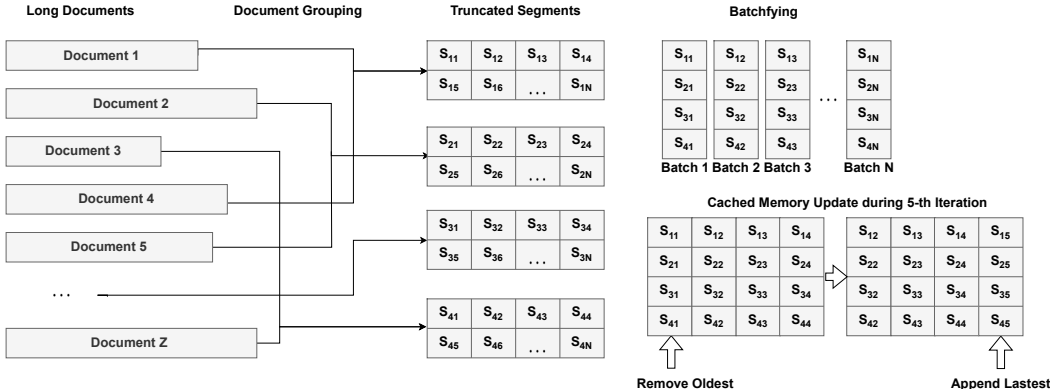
Long Documents

Document Grouping

Truncated Segments

Batchfying

Document 1

Document 2

Document 3

Document 4

Document 5

...

Document Z

| $S_{11}$ | $S_{12}$ | $S_{13}$ | $S_{14}$ |
|---|---|---|---|
| $S_{15}$ | $S_{16}$ | ... | $S_{1N}$ |

| $S_{21}$ | $S_{22}$ | $S_{23}$ | $S_{24}$ |
|---|---|---|---|
| $S_{25}$ | $S_{26}$ | ... | $S_{2N}$ |

| $S_{31}$ | $S_{32}$ | $S_{33}$ | $S_{34}$ |
|---|---|---|---|
| $S_{35}$ | $S_{36}$ | ... | $S_{3N}$ |

| $S_{41}$ | $S_{42}$ | $S_{43}$ | $S_{44}$ |
|---|---|---|---|
| $S_{45}$ | $S_{46}$ | ... | $S_{4N}$ |

| Batch 1 | Batch 2 | Batch 3 | ... | Batch N |
|---|---|---|---|---|
| $S_{11}$ | $S_{12}$ | $S_{13}$ | | $S_{1N}$ |
| $S_{21}$ | $S_{22}$ | $S_{23}$ | | $S_{2N}$ |
| $S_{31}$ | $S_{32}$ | $S_{33}$ | | $S_{3N}$ |
| $S_{41}$ | $S_{42}$ | $S_{43}$ | | $S_{4N}$ |

Cached Memory Update during 5-th Iteration

| $S_{11}$ | $S_{12}$ | $S_{13}$ | $S_{14}$ |
|---|---|---|---|
| $S_{21}$ | $S_{22}$ | $S_{23}$ | $S_{24}$ |
| $S_{31}$ | $S_{32}$ | $S_{33}$ | $S_{34}$ |
| $S_{41}$ | $S_{42}$ | $S_{43}$ | $S_{44}$ |

| $S_{12}$ | $S_{13}$ | $S_{14}$ | $S_{15}$ |
|---|---|---|---|
| $S_{22}$ | $S_{23}$ | $S_{24}$ | $S_{25}$ |
| $S_{32}$ | $S_{33}$ | $S_{34}$ | $S_{35}$ |
| $S_{42}$ | $S_{43}$ | $S_{44}$ | $S_{45}$ |

Remove Oldest

Append Lastest